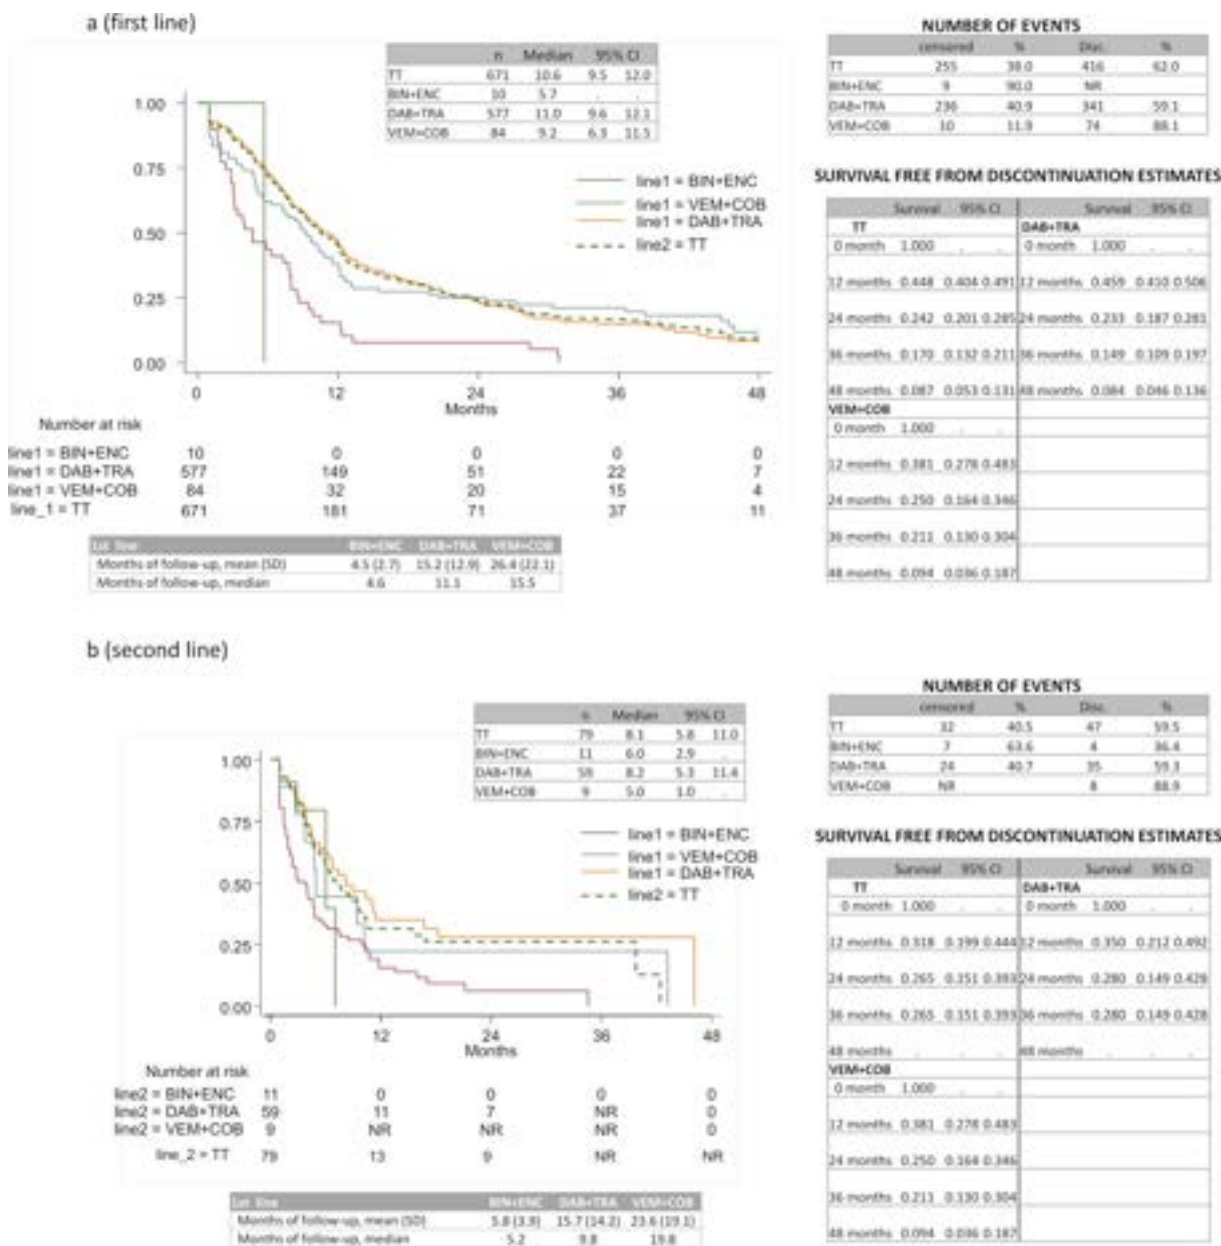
a (first line)

| | n | Median | 95% CI | |
|---|---|---|---|---|
| TT | 671 | 10.6 | 9.5 | 12.0 |
| BIN+ENC | 10 | 5.7 | . | . |
| DAB+TRA | 577 | 11.0 | 9.6 | 12.1 |
| VEM+COB | 84 | 9.2 | 6.3 | 11.5 |

1.00
0.75
0.50
0.25
0.00

line1 = BIN+ENC
line1 = VEM+COB
line1 = DAB+TRA
line2 = TT

0 12 24 36 48
Months

Number at risk

| | 0 | 12 | 24 | 36 | 48 |
|---|---|---|---|---|---|
| line1 = BIN+ENC | 10 | 0 | 0 | 0 | 0 |
| line1 = DAB+TRA | 577 | 149 | 51 | 22 | 7 |
| line1 = VEM+COB | 84 | 32 | 20 | 15 | 4 |
| line_1 = TT | 671 | 181 | 71 | 37 | 11 |

| 1st line | BIN+ENC | DAB+TRA | VEM+COB |
|---|---|---|---|
| Months of follow-up, mean (SD) | 4.5 (2.7) | 15.2 (12.9) | 26.4 (22.1) |
| Months of follow-up, median | 4.6 | 11.1 | 15.5 |

NUMBER OF EVENTS

| | censored | % | Disc. | % |
|---|---|---|---|---|
| TT | 255 | 38.0 | 416 | 62.0 |
| BIN+ENC | 9 | 90.0 | NR | |
| DAB+TRA | 236 | 40.9 | 341 | 59.1 |
| VEM+COB | 10 | 11.9 | 74 | 88.1 |

SURVIVAL FREE FROM DISCONTINUATION ESTIMATES

| | Survival | 95% CI | | | Survival | 95% CI | |
|---|---|---|---|---|---|---|---|
| TT | | | | DAB+TRA | | | |
| 0 month | 1.000 | . | . | 0 month | 1.000 | . | . |
| 12 months | 0.448 | 0.404 | 0.491 | 12 months | 0.459 | 0.410 | 0.506 |
| 24 months | 0.242 | 0.201 | 0.285 | 24 months | 0.233 | 0.187 | 0.281 |
| 36 months | 0.170 | 0.132 | 0.211 | 36 months | 0.149 | 0.109 | 0.197 |
| 48 months | 0.087 | 0.053 | 0.131 | 48 months | 0.084 | 0.046 | 0.136 |
| VEM+COB | | | | | | | |
| 0 month | 1.000 | . | . | | | | |
| 12 months | 0.381 | 0.278 | 0.483 | | | | |
| 24 months | 0.250 | 0.164 | 0.346 | | | | |
| 36 months | 0.211 | 0.130 | 0.304 | | | | |
| 48 months | 0.094 | 0.036 | 0.187 | | | | |

b (second line)

| | n | Median | 95% CI | |
|---|---|---|---|---|
| TT | 79 | 8.1 | 5.8 | 11.0 |
| BIN+ENC | 11 | 6.0 | 2.9 | . |
| DAB+TRA | 59 | 8.2 | 5.3 | 11.4 |
| VEM+COB | 9 | 5.0 | 1.0 | . |

1.00
0.75
0.50
0.25
0.00

line1 = BIN+ENC
line1 = VEM+COB
line1 = DAB+TRA
line2 = TT

0 12 24 36 48
Months

Number at risk

| | 0 | 12 | 24 | 36 | 48 |
|---|---|---|---|---|---|
| line2 = BIN+ENC | 11 | 0 | 0 | 0 | 0 |
| line2 = DAB+TRA | 59 | 11 | 7 | NR | 0 |
| line2 = VEM+COB | 9 | NR | NR | NR | 0 |
| line_2 = TT | 79 | 13 | 9 | NR | NR |

| 1st line | BIN+ENC | DAB+TRA | VEM+COB |
|---|---|---|---|
| Months of follow-up, mean (SD) | 5.8 (3.9) | 15.7 (14.2) | 23.6 (19.1) |
| Months of follow-up, median | 5.2 | 9.8 | 19.8 |

NUMBER OF EVENTS

| | censored | % | Disc. | % |
|---|---|---|---|---|
| TT | 32 | 40.5 | 47 | 59.5 |
| BIN+ENC | 7 | 63.6 | 4 | 36.4 |
| DAB+TRA | 24 | 40.7 | 35 | 59.3 |
| VEM+COB | NR | | 8 | 88.9 |

SURVIVAL FREE FROM DISCONTINUATION ESTIMATES

| | Survival | 95% CI | | | Survival | 95% CI | |
|---|---|---|---|---|---|---|---|
| TT | | | | DAB+TRA | | | |
| 0 month | 1.000 | . | . | 0 month | 1.000 | . | . |
| 12 months | 0.318 | 0.199 | 0.444 | 12 months | 0.350 | 0.212 | 0.492 |
| 24 months | 0.265 | 0.151 | 0.393 | 24 months | 0.280 | 0.149 | 0.428 |
| 36 months | 0.265 | 0.151 | 0.393 | 36 months | 0.280 | 0.149 | 0.428 |
| 48 months | . | . | . | 48 months | | | |
| VEM+COB | | | | | | | |
| 0 month | 1.000 | . | . | | | | |
| 12 months | 0.381 | 0.278 | 0.483 | | | | |
| 24 months | 0.250 | 0.164 | 0.346 | | | | |
| 36 months | 0.211 | 0.130 | 0.304 | | | | |
| 48 months | 0.094 | 0.036 | 0.187 | | | | |